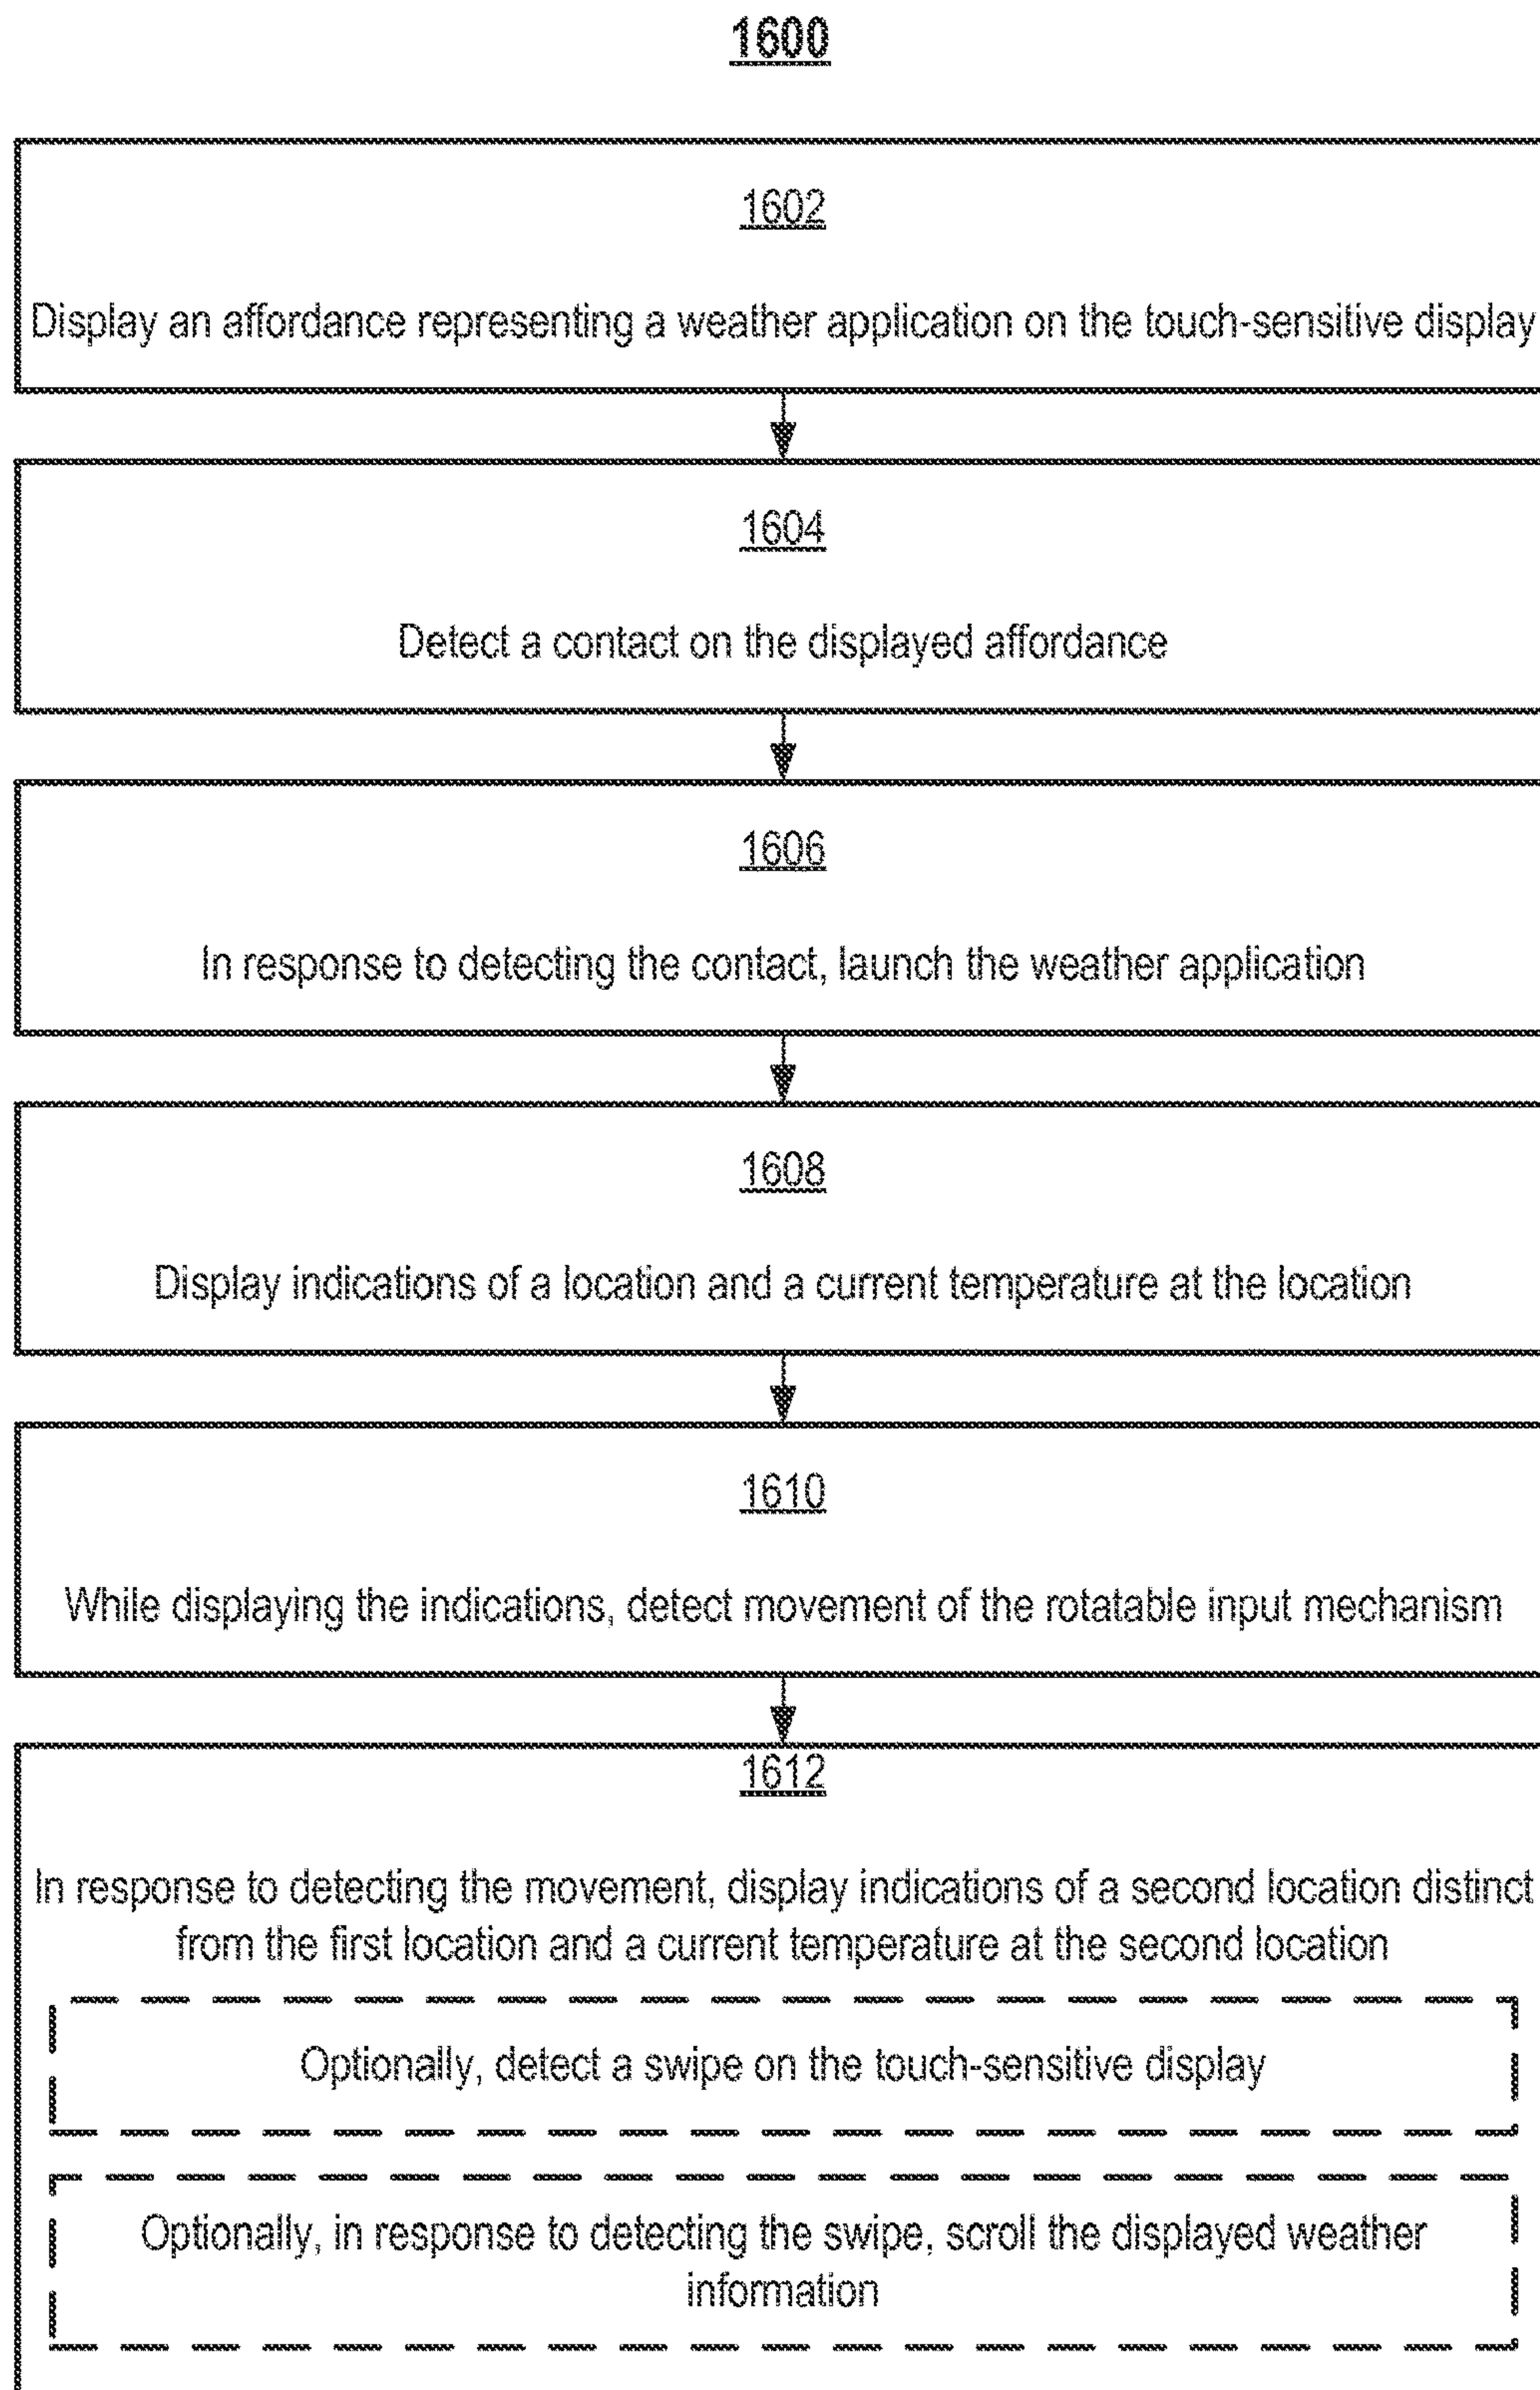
1600

1602

Display an affordance representing a weather application on the touch-sensitive display

1604

Detect a contact on the displayed affordance

1606

In response to detecting the contact, launch the weather application

1608

Display indications of a location and a current temperature at the location

1610

While displaying the indications, detect movement of the rotatable input mechanism

1612

In response to detecting the movement, display indications of a second location distinct from the first location and a current temperature at the second location

Optionally, detect a swipe on the touch-sensitive display

Optionally, in response to detecting the swipe, scroll the displayed weather information